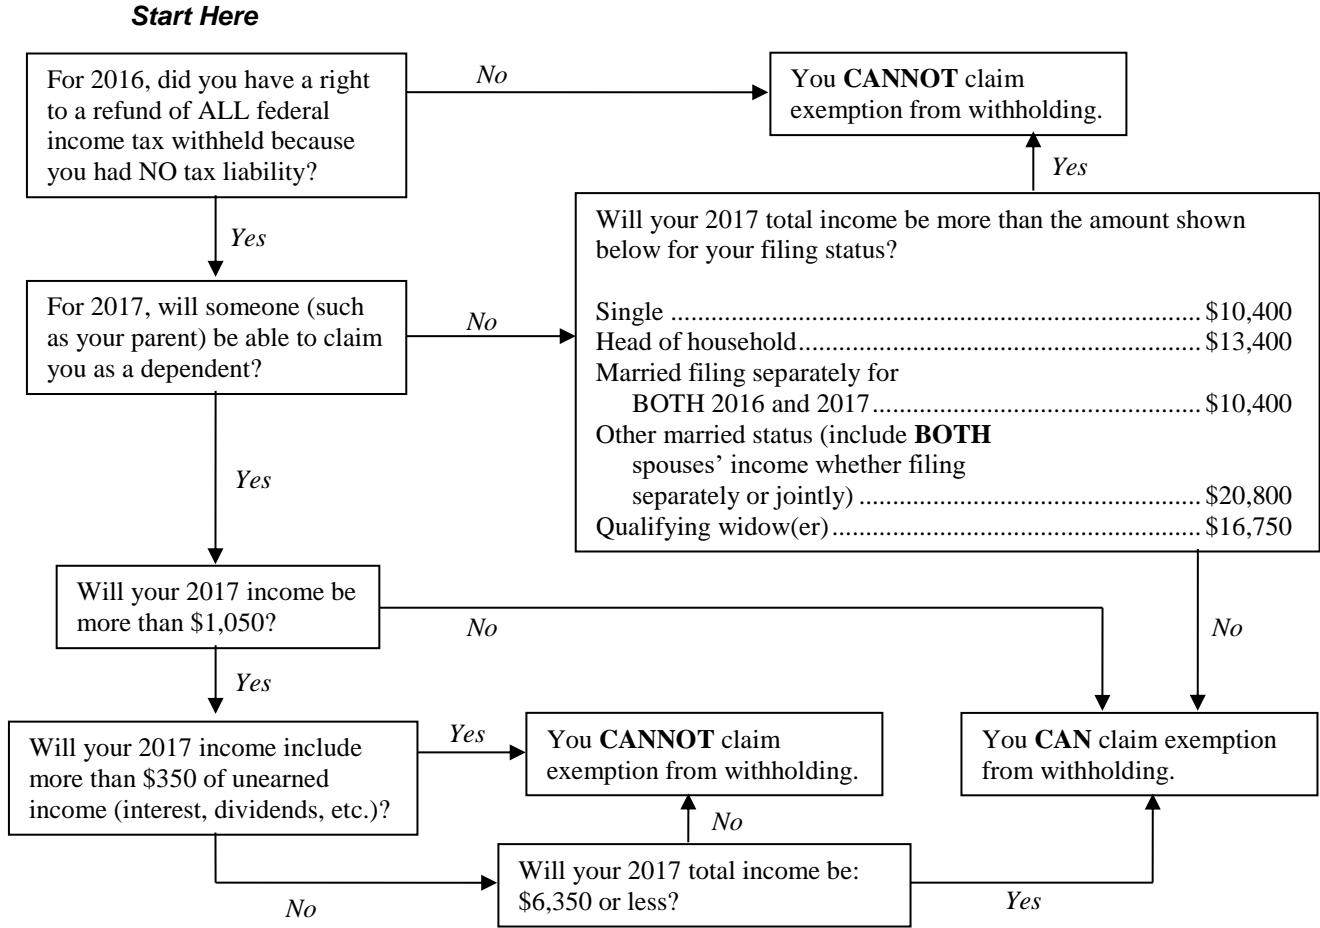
Start Here

For 2016, did you have a right to a refund of ALL federal income tax withheld because you had NO tax liability?

No

You CANNOT claim exemption from withholding.

Yes

Yes

Will your 2017 total income be more than the amount shown below for your filing status?

Single .......................................................... \$10,400
Head of household.......................................... \$13,400
Married filing separately for
BOTH 2016 and 2017....................................... \$10,400
Other married status (include BOTH
spouses' income whether filing
separately or jointly) ....................................... \$20,800
Qualifying widow(er)....................................... \$16,750

For 2017, will someone (such as your parent) be able to claim you as a dependent?

No

Yes

Will your 2017 income be more than \$1,050?

No

No

Yes

Will your 2017 income include more than \$350 of unearned income (interest, dividends, etc.)?

Yes

You CANNOT claim exemption from withholding.

You CAN claim exemption from withholding.

No

Will your 2017 total income be: \$6,350 or less?

No

Yes